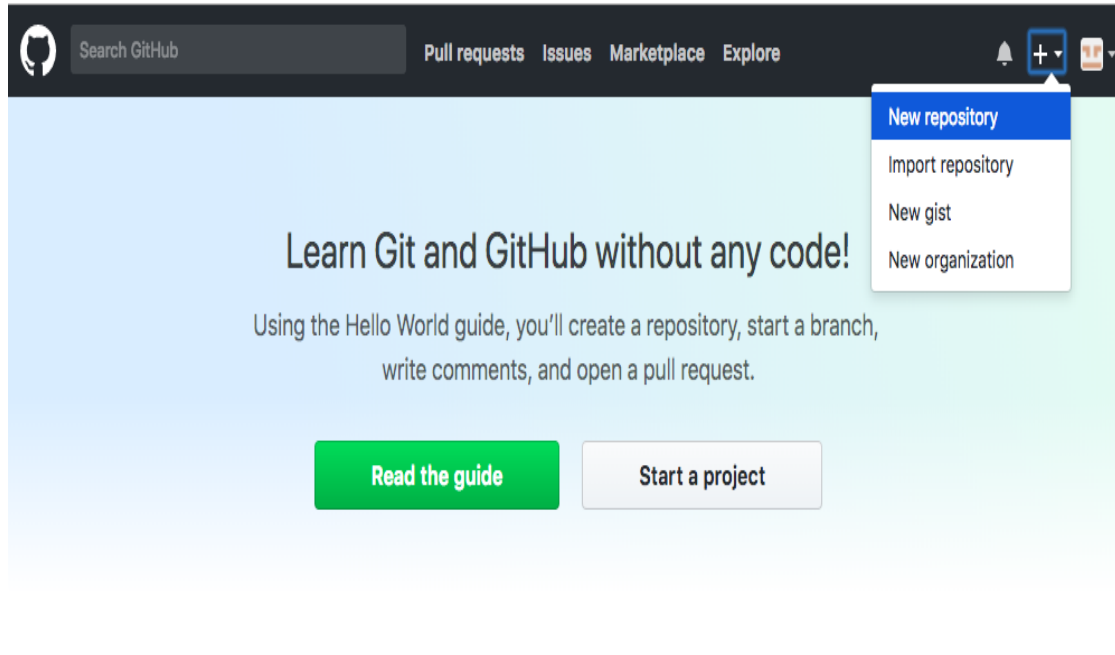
Search GitHub

Pull requests Issues Marketplace Explore

+

New repository
Import repository
New gist
New organization

Learn Git and GitHub without any code!

Using the Hello World guide, you'll create a repository, start a branch, write comments, and open a pull request.

Read the guide

Start a project